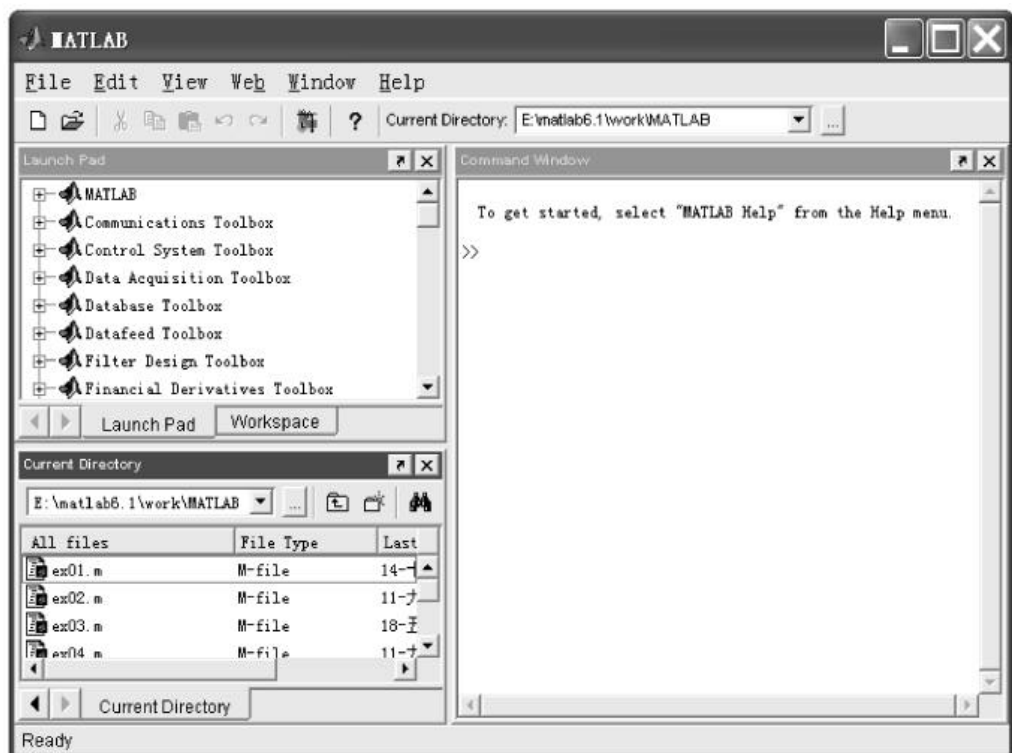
MATLAB

File Edit View Web Window Help

Current Directory: E:\matlab6.1\work\MATLAB

Launch Pad

MATLAB
Communications Toolbox
Control System Toolbox
Data Acquisition Toolbox
Database Toolbox
Datafeed Toolbox
Filter Design Toolbox
Financial Derivatives Toolbox

Launch Pad | Workspace

Current Directory

E:\matlab6.1\work\MATLAB

| All files | File Type | Last |
|---|---|---|
| ex01.m | M-file | 14-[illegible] |
| ex02.m | M-file | 11-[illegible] |
| ex03.m | M-file | 18-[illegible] |
| ex04.m | M-file | 11-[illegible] |

Current Directory

Command Window

To get started, select "MATLAB Help" from the Help menu.

>>

Ready